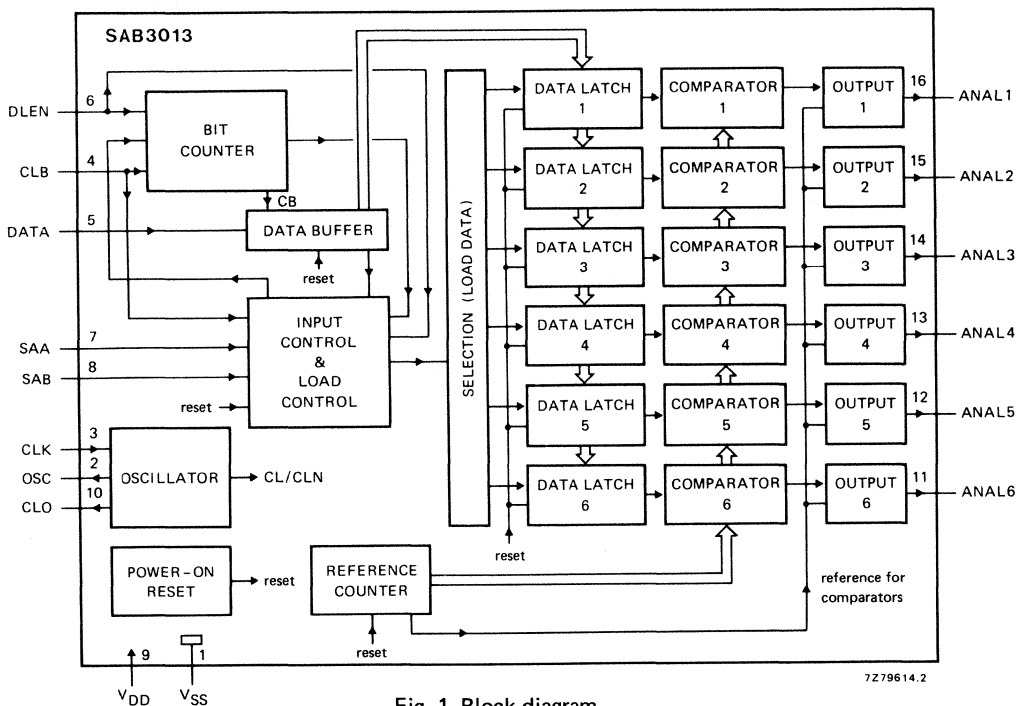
SAB3013

DLEN 6
CLB 4
DATA 5

BIT COUNTER
CB
DATA BUFFER
reset

INPUT CONTROL & LOAD CONTROL
reset

SAA 7
SAB 8

CLK 3
OSC 2
CLO 10

OSCILLATOR
CL/CLN

POWER-ON RESET
reset

SELECTION (LOAD DATA)

DATA LATCH 1
DATA LATCH 2
DATA LATCH 3
DATA LATCH 4
DATA LATCH 5
DATA LATCH 6
reset

COMPARATOR 1
COMPARATOR 2
COMPARATOR 3
COMPARATOR 4
COMPARATOR 5
COMPARATOR 6

OUTPUT 1
OUTPUT 2
OUTPUT 3
OUTPUT 4
OUTPUT 5
OUTPUT 6

16 ANAL1
15 ANAL2
14 ANAL3
13 ANAL4
12 ANAL5
11 ANAL6

REFERENCE COUNTER
reset

reference for comparators

9 $V_{DD}$
1 $V_{SS}$

7Z79614.2

Fig. 1 Block diagram.